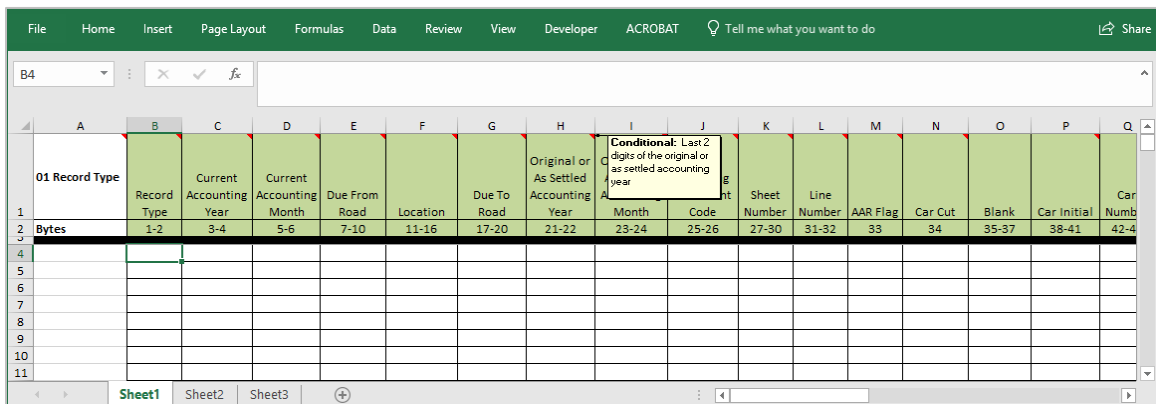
File Home Insert Page Layout Formulas Data Review View Developer ACROBAT Tell me what you want to do Share

B4 fx

| | A | B | C | D | E | F | G | H | I | J | K | L | M | N | O | P | Q |
|---|---|---|---|---|---|---|---|---|---|---|---|---|---|---|---|---|---|
| 1 | 01 Record Type | Record Type | Current Accounting Year | Current Accounting Month | Due From Road | Location | Due To Road | Original or As Settled Accounting Year | O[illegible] A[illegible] Month | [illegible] Code | Sheet Number | Line Number | AAR Flag | Car Cut | Blank | Car Initial | Car Numb |
| 2 | Bytes | 1-2 | 3-4 | 5-6 | 7-10 | 11-16 | 17-20 | 21-22 | 23-24 | 25-26 | 27-30 | 31-32 | 33 | 34 | 35-37 | 38-41 | 42-4 |
| 3 | | | | | | | | | | | | | | | | | |
| 4 | | | | | | | | | | | | | | | | | |
| 5 | | | | | | | | | | | | | | | | | |
| 6 | | | | | | | | | | | | | | | | | |
| 7 | | | | | | | | | | | | | | | | | |
| 8 | | | | | | | | | | | | | | | | | |
| 9 | | | | | | | | | | | | | | | | | |
| 10 | | | | | | | | | | | | | | | | | |
| 11 | | | | | | | | | | | | | | | | | |

Conditional: Last 2 digits of the original or as settled accounting year

Sheet1 Sheet2 Sheet3